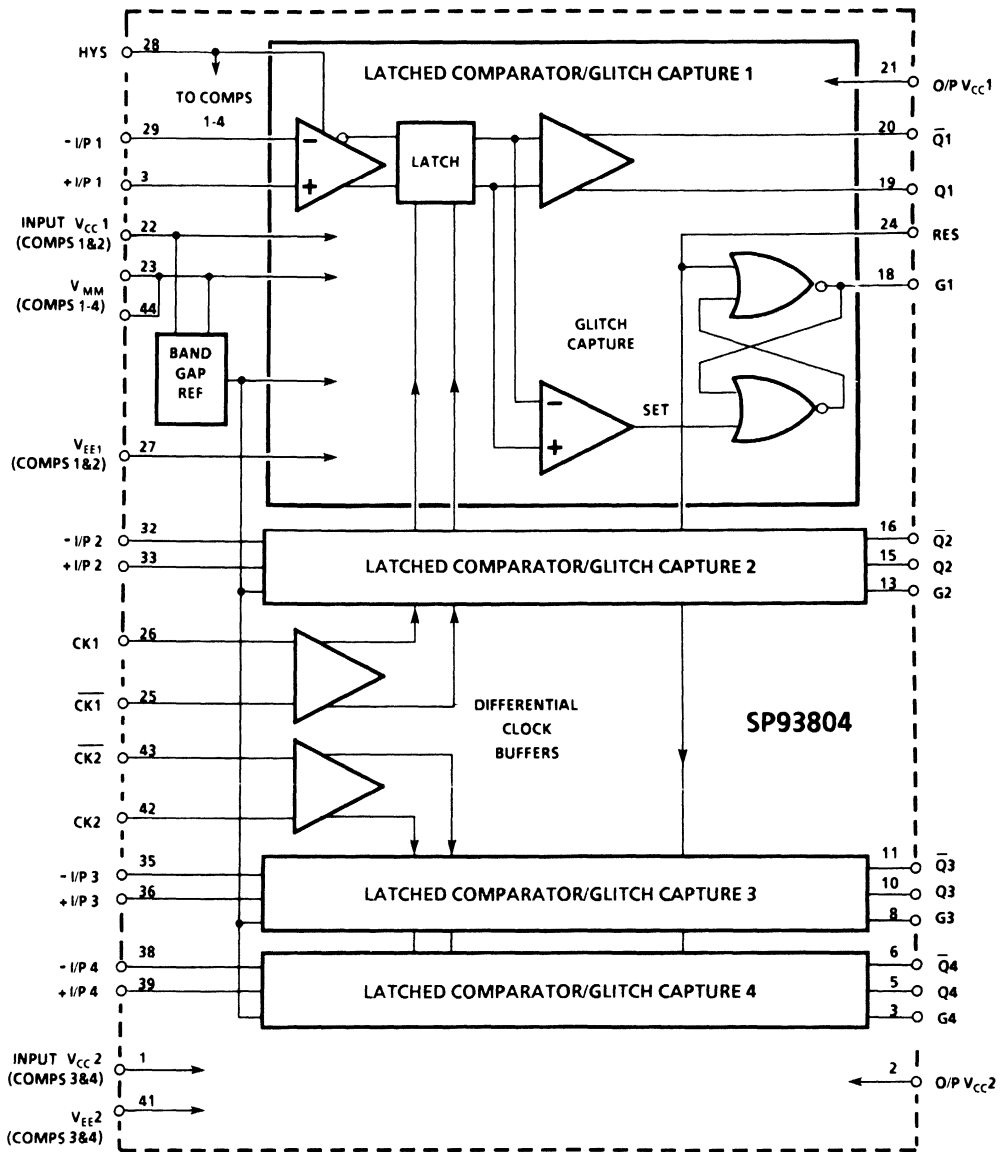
HYS 28
TO COMPS 1-4
LATCHED COMPARATOR/GLITCH CAPTURE 1
21 O/P $V_{CC}1$
- I/P 1 29
+ I/P 1 3
LATCH
20 $\overline{Q1}$
19 Q1
INPUT $V_{CC}$ 1 (COMPS 1&2) 22
$V_{MM}$ (COMPS 1-4) 23
44
24 RES
18 G1
BAND GAP REF
GLITCH CAPTURE
SET
$V_{EE1}$ (COMPS 1&2) 27
- I/P 2 32
+ I/P 2 33
LATCHED COMPARATOR/GLITCH CAPTURE 2
16 $\overline{Q2}$
15 Q2
13 G2
CK1 26
$\overline{CK1}$ 25
DIFFERENTIAL CLOCK BUFFERS
SP93804
$\overline{CK2}$ 43
CK2 42
- I/P 3 35
+ I/P 3 36
LATCHED COMPARATOR/GLITCH CAPTURE 3
11 $\overline{Q3}$
10 Q3
8 G3
- I/P 4 38
+ I/P 4 39
LATCHED COMPARATOR/GLITCH CAPTURE 4
6 $\overline{Q4}$
5 Q4
3 G4
INPUT $V_{CC}$ 2 (COMPS 3&4) 1
2 O/P $V_{CC}2$
$V_{EE}2$ (COMPS 3&4) 41